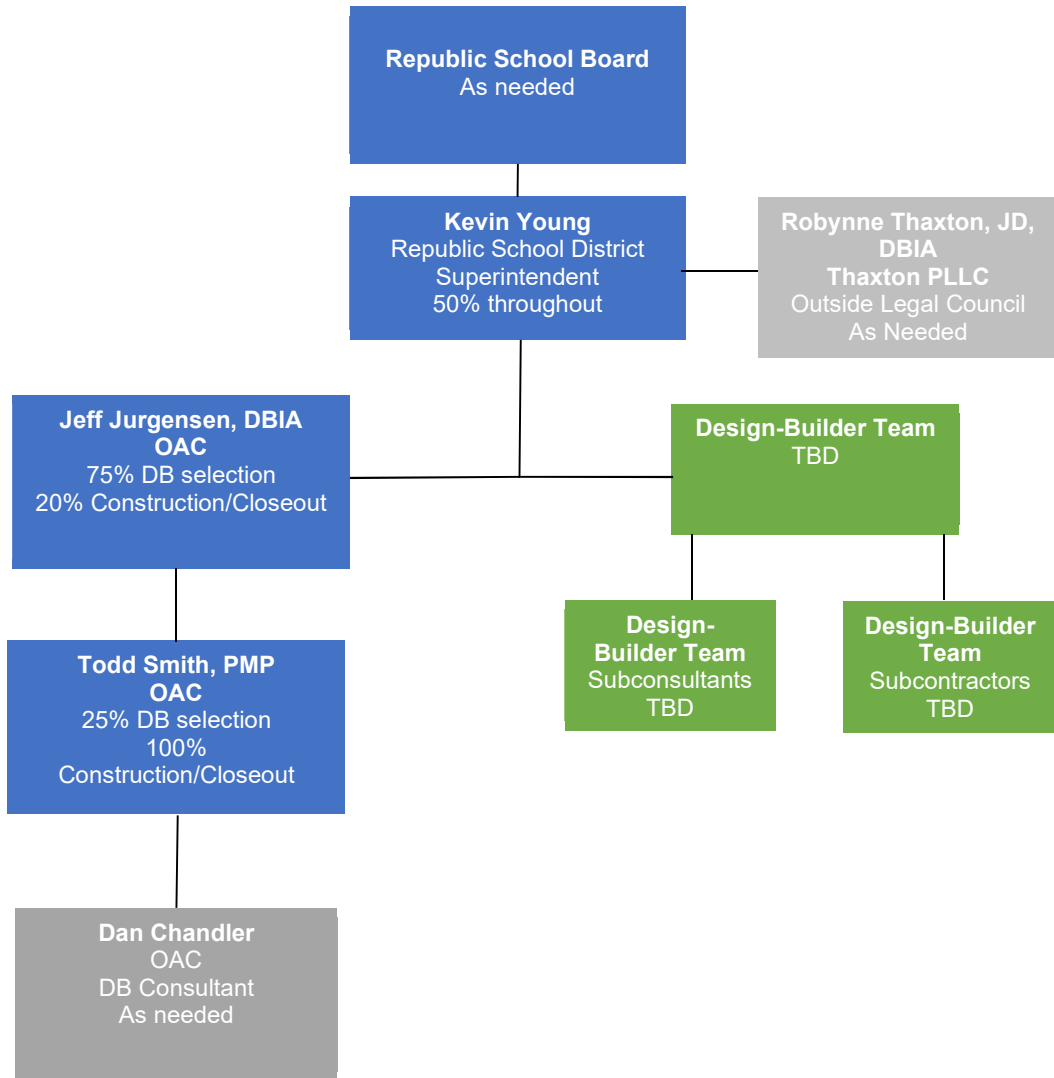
Republic School Board
As needed

Kevin Young
Republic School District
Superintendent
50% throughout

Robynne Thaxton, JD, DBIA
Thaxton PLLC
Outside Legal Council
As Needed

Jeff Jurgensen, DBIA
OAC
75% DB selection
20% Construction/Closeout

Design-Builder Team
TBD

Todd Smith, PMP
OAC
25% DB selection
100%
Construction/Closeout

Design-Builder Team
Subconsultants
TBD

Design-Builder Team
Subcontractors
TBD

Dan Chandler
OAC
DB Consultant
As needed